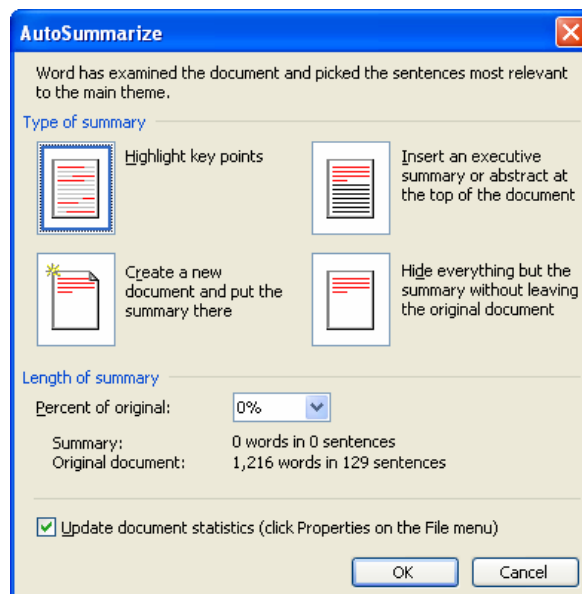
AutoSummarize

Word has examined the document and picked the sentences most relevant to the main theme.

Type of summary

Highlight key points

Insert an executive summary or abstract at the top of the document

Create a new document and put the summary there

Hide everything but the summary without leaving the original document

Length of summary

Percent of original: 0%

Summary: 0 words in 0 sentences
Original document: 1,216 words in 129 sentences

Update document statistics (click Properties on the File menu)

OK Cancel